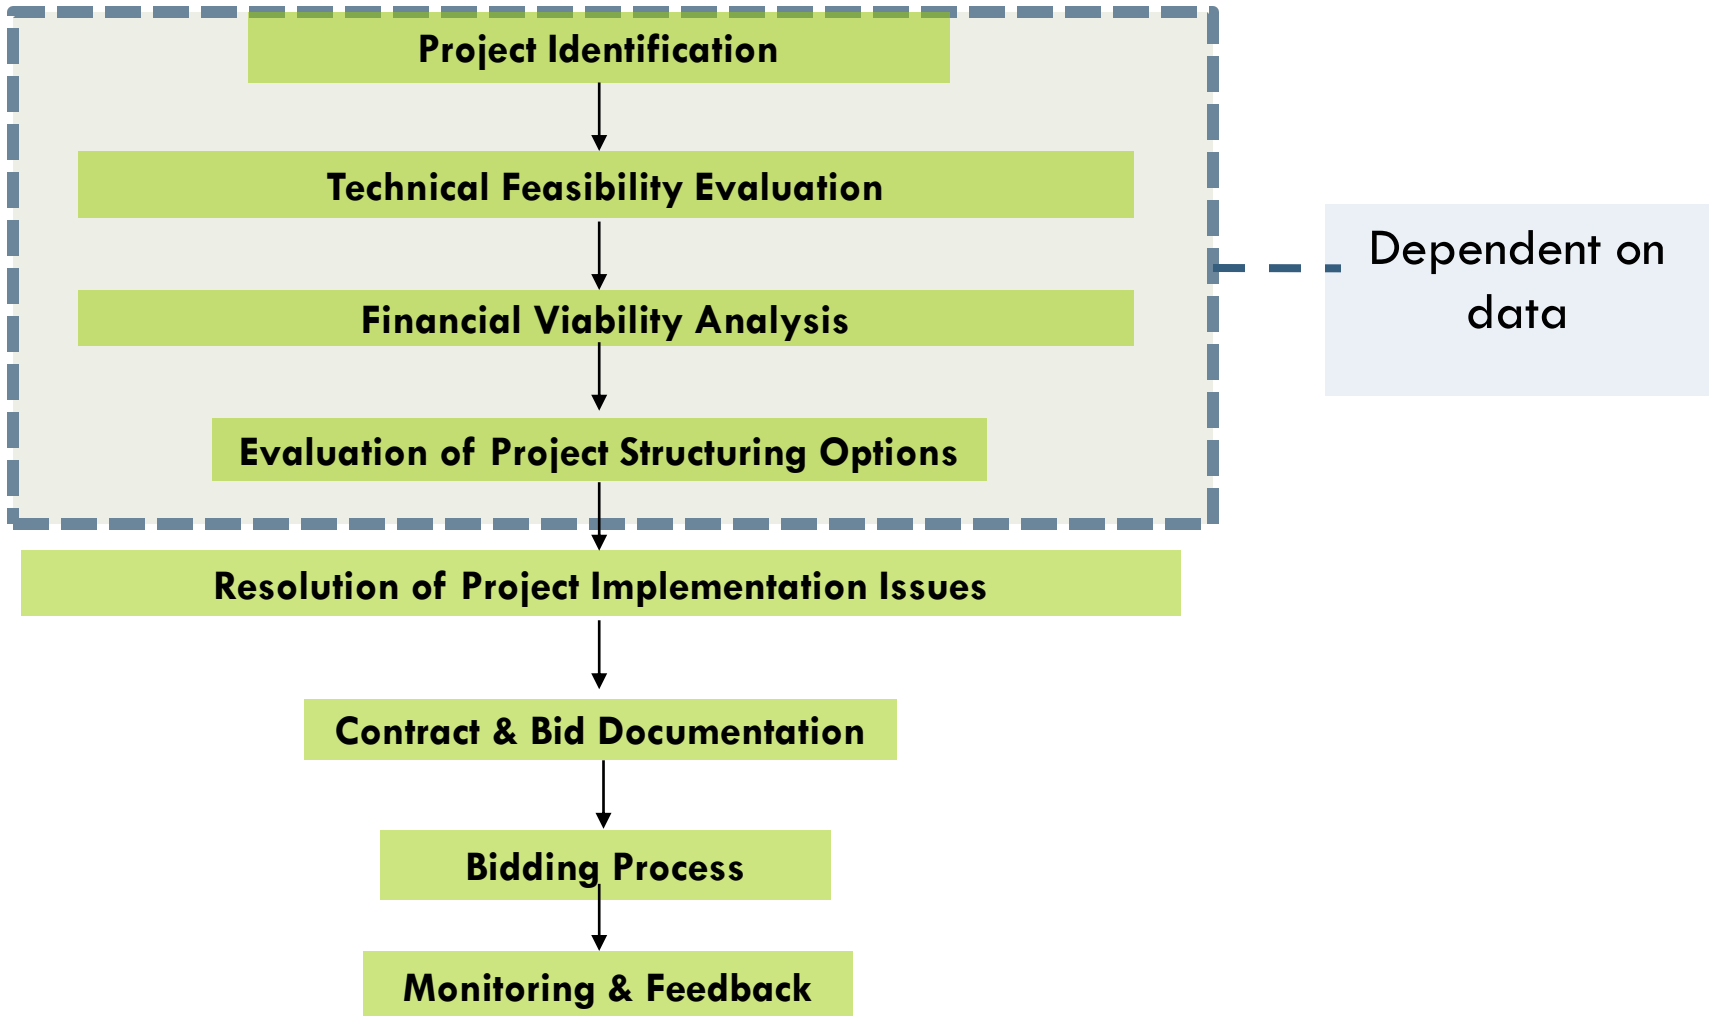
Project Identification

Technical Feasibility Evaluation

Financial Viability Analysis

Evaluation of Project Structuring Options

Dependent on data

Resolution of Project Implementation Issues

Contract & Bid Documentation

Bidding Process

Monitoring & Feedback